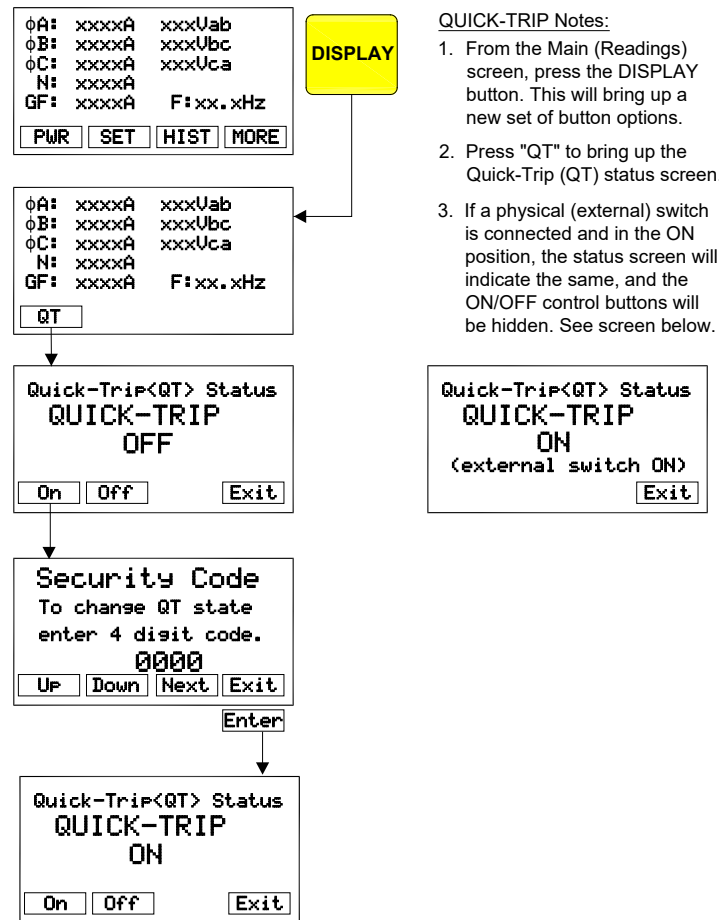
ϕA: xxxxA xxxVab
ϕB: xxxxA xxxVbc
ϕC: xxxxA xxxVca
N: xxxxA
GF: xxxxA F:xx.xHz

PWR SET HIST MORE

DISPLAY

ϕA: xxxxA xxxVab
ϕB: xxxxA xxxVbc
ϕC: xxxxA xxxVca
N: xxxxA
GF: xxxxA F:xx.xHz

QT

Quick-Trip<QT> Status
QUICK-TRIP
OFF

On Off Exit

Security Code
To change QT state
enter 4 digit code.
0000

Up Down Next Exit

Enter

Quick-Trip<QT> Status
QUICK-TRIP
ON

On Off Exit

QUICK-TRIP Notes:

1. From the Main (Readings) screen, press the DISPLAY button. This will bring up a new set of button options.

2. Press "QT" to bring up the Quick-Trip (QT) status screen

3. If a physical (external) switch is connected and in the ON position, the status screen will indicate the same, and the ON/OFF control buttons will be hidden. See screen below.

Quick-Trip<QT> Status
QUICK-TRIP
ON
(external switch ON)

Exit